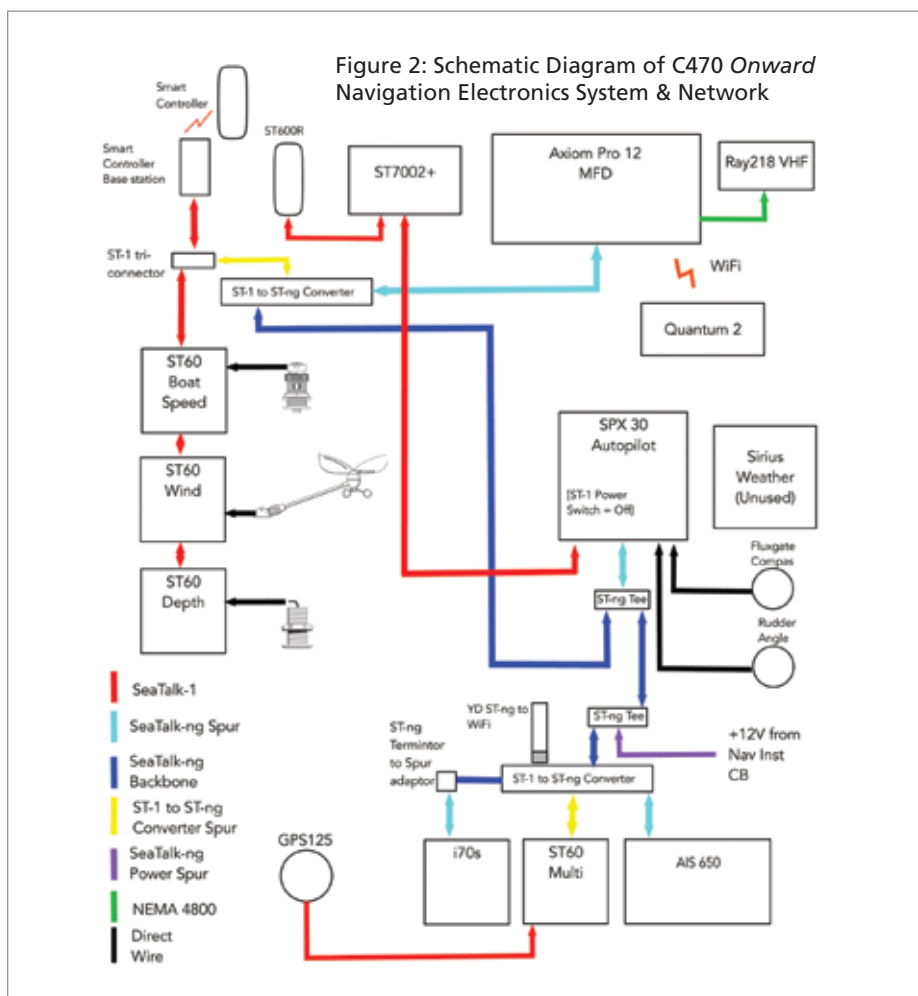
Figure 2: Schematic Diagram of C470 *Onward* Navigation Electronics System & Network

Smart Controller

Smart Controller Base station

ST600R

ST7002+

Axiom Pro 12 MFD

Ray218 VHF

ST-1 tri-connector

ST-1 to ST-ng Converter

WiFi

Quantum 2

ST60 Boat Speed

ST60 Wind

ST60 Depth

SPX 30 Autopilot

[ST-1 Power Switch = Off]

Sirius Weather (Unused)

Fluxgate Compas

ST-ng Tee

Rudder Angle

YD ST-ng to WiFi

ST-ng Tee

+12V from Nav Inst CB

ST-ng Termintor to Spur adaptor

ST-1 to ST-ng Converter

GPS125

i70s

ST60 Multi

AIS 650

SeaTalk-1

SeaTalk-ng Spur

SeaTalk-ng Backbone

ST-1 to ST-ng Converter Spur

SeaTalk-ng Power Spur

NEMA 4800

Direct Wire